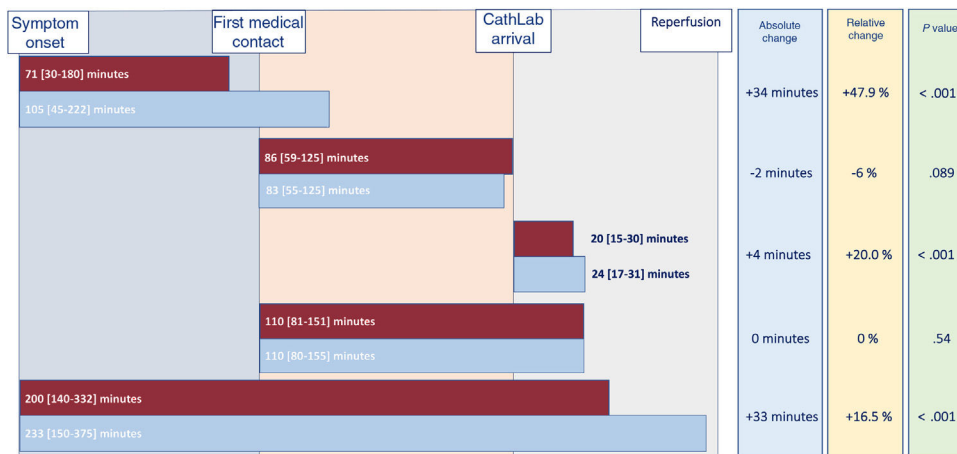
Symptom onset

First medical contact

CathLab arrival

Reperfusion

Absolute change

Relative change

P value

71 [30-180] minutes

105 [45-222] minutes

+34 minutes

+47.9 %

< .001

86 [59-125] minutes

83 [55-125] minutes

-2 minutes

-6 %

.089

20 [15-30] minutes

24 [17-31] minutes

+4 minutes

+20.0 %

< .001

110 [81-151] minutes

110 [80-155] minutes

0 minutes

0 %

.54

200 [140-332] minutes

233 [150-375] minutes

+33 minutes

+16.5 %

< .001